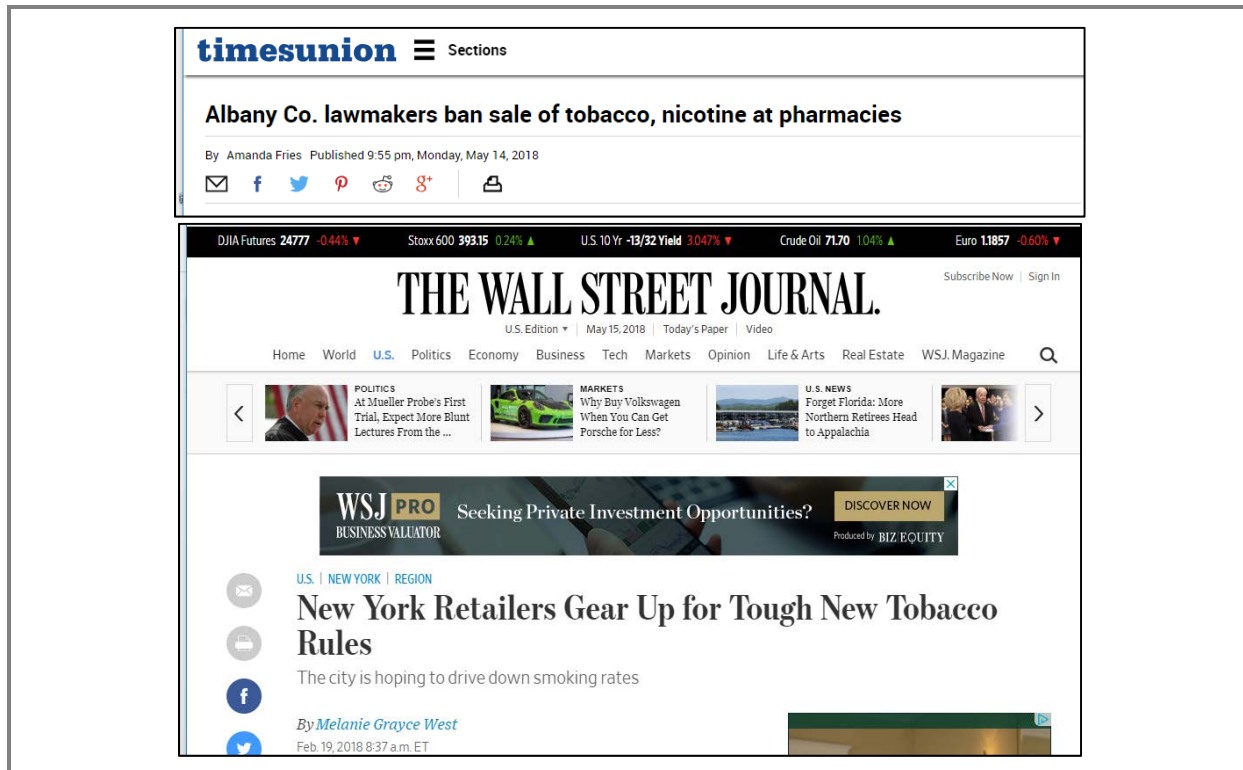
timesunion Sections

Albany Co. lawmakers ban sale of tobacco, nicotine at pharmacies

By Amanda Fries Published 9:55 pm, Monday, May 14, 2018

DJIA Futures 24777 -0.44% ▼ Stoxx 600 393.15 0.24% ▲ U.S. 10 Yr -13/32 Yield 3.047% ▼ Crude Oil 71.70 1.04% ▲ Euro 1.1857 -0.60% ▼

THE WALL STREET JOURNAL.

Subscribe Now | Sign In

U.S. Edition ▾ | May 15, 2018 | Today's Paper | Video

Home World U.S. Politics Economy Business Tech Markets Opinion Life & Arts Real Estate WSJ. Magazine

POLITICS
At Mueller Probe's First Trial, Expect More Blunt Lectures From the ...

MARKETS
Why Buy Volkswagen When You Can Get Porsche for Less?

U.S. NEWS
Forget Florida: More Northern Retirees Head to Appalachia

WSJ PRO BUSINESS VALUATOR Seeking Private Investment Opportunities? DISCOVER NOW Produced by BIZ EQUITY

U.S. | NEW YORK | REGION

New York Retailers Gear Up for Tough New Tobacco Rules

The city is hoping to drive down smoking rates

By Melanie Grayce West
Feb. 19, 2018 8:37 a.m. ET